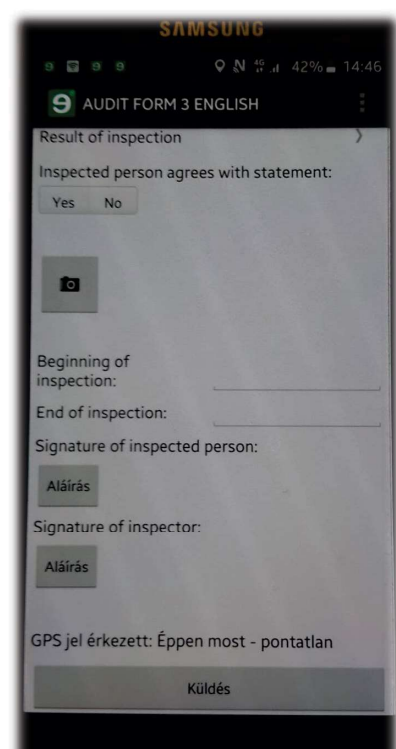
SAMSUNG

4G 42% 14:46

AUDIT FORM 3 ENGLISH

Result of inspection

Inspected person agrees with statement:

Yes No

Beginning of inspection:

End of inspection:

Signature of inspected person:

Aláírás

Signature of inspector:

Aláírás

GPS jel érkezett: Éppen most - pontatlan

Küldés